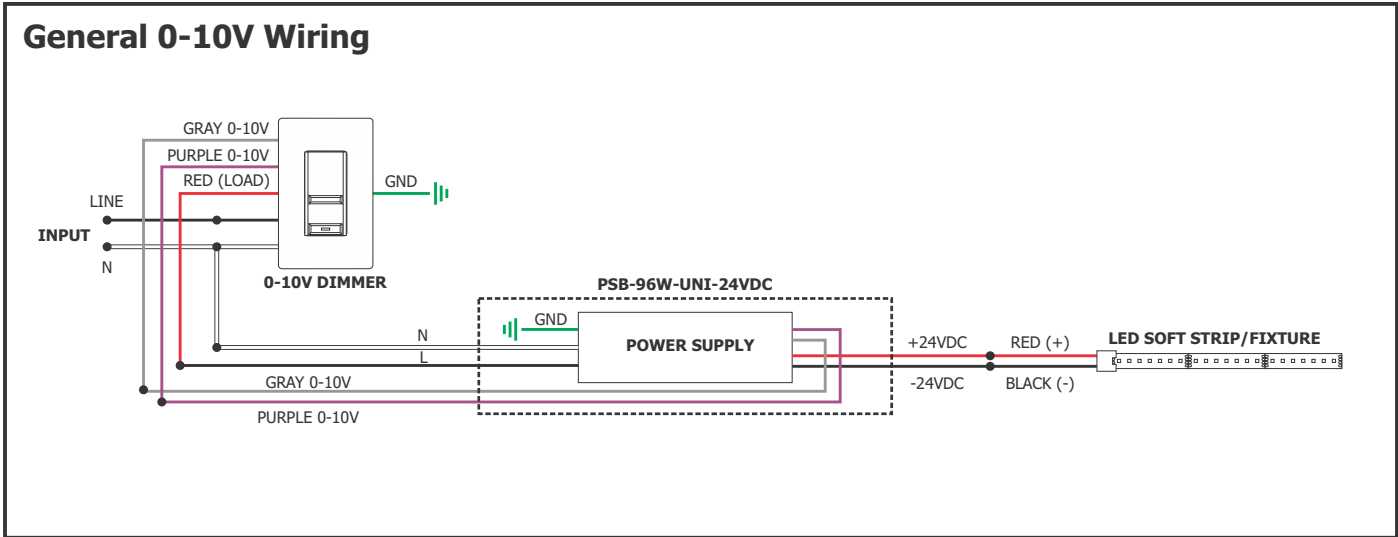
General 0-10V Wiring

GRAY 0-10V
PURPLE 0-10V
RED (LOAD)
GND
LINE
INPUT
N
0-10V DIMMER

PSB-96W-UNI-24VDC
GND
POWER SUPPLY
N
L
GRAY 0-10V
PURPLE 0-10V
+24VDC
-24VDC
RED (+)
BLACK (-)
LED SOFT STRIP/FIXTURE